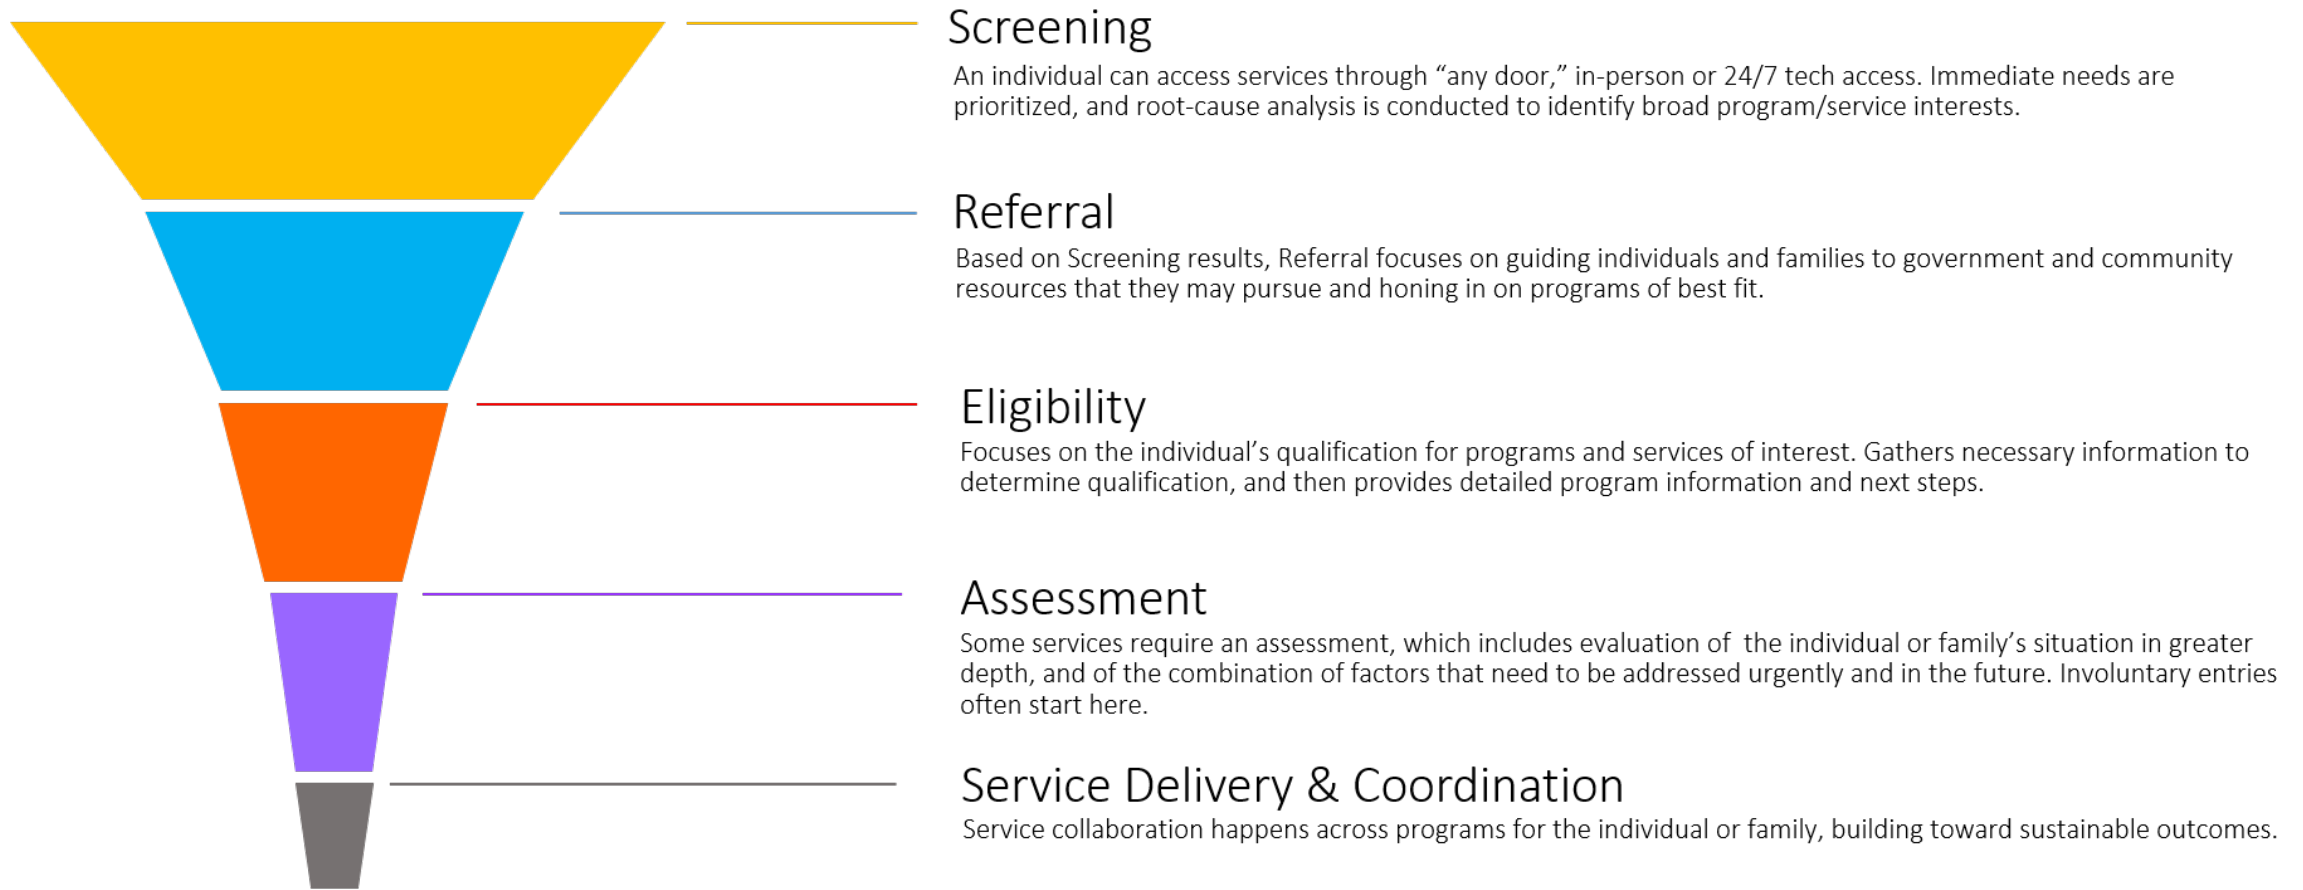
Screening
An individual can access services through “any door,” in-person or 24/7 tech access. Immediate needs are prioritized, and root-cause analysis is conducted to identify broad program/service interests.

Referral
Based on Screening results, Referral focuses on guiding individuals and families to government and community resources that they may pursue and honing in on programs of best fit.

Eligibility
Focuses on the individual’s qualification for programs and services of interest. Gathers necessary information to determine qualification, and then provides detailed program information and next steps.

Assessment
Some services require an assessment, which includes evaluation of the individual or family’s situation in greater depth, and of the combination of factors that need to be addressed urgently and in the future. Involuntary entries often start here.

Service Delivery & Coordination
Service collaboration happens across programs for the individual or family, building toward sustainable outcomes.